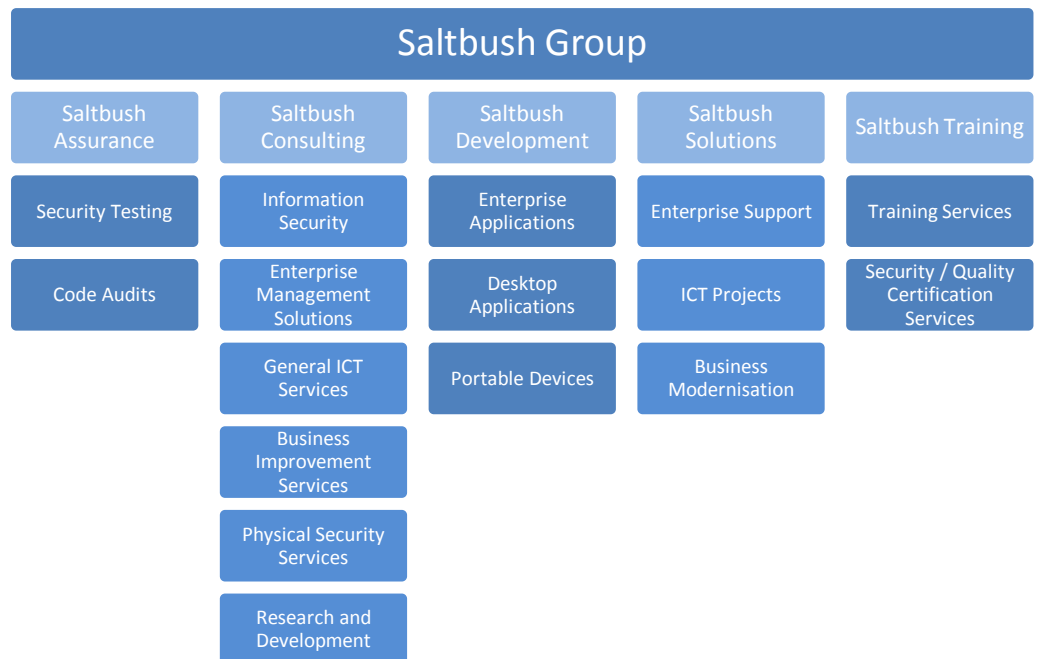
Saltbush Group

Saltbush Assurance

Security Testing

Code Audits

Saltbush Consulting

Information Security

Enterprise Management Solutions

General ICT Services

Business Improvement Services

Physical Security Services

Research and Development

Saltbush Development

Enterprise Applications

Desktop Applications

Portable Devices

Saltbush Solutions

Enterprise Support

ICT Projects

Business Modernisation

Saltbush Training

Training Services

Security / Quality Certification Services